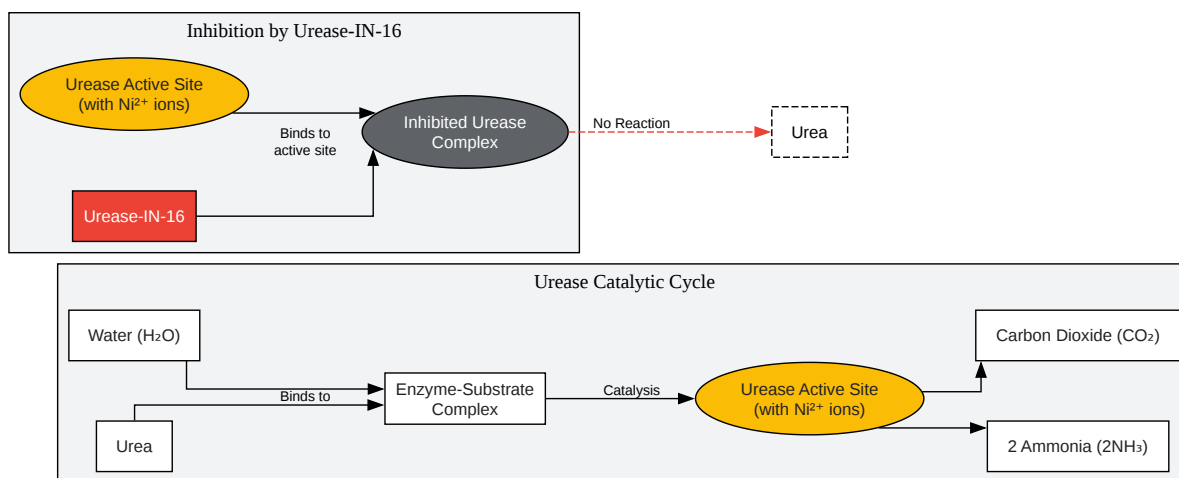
Inhibition by Urease-IN-16

Urease Active Site (with $Ni^{2+}$ ions)

Binds to active site

Inhibited Urease Complex

No Reaction

Urea

Urease-IN-16

Urease Catalytic Cycle

Water ($H_2O$)

Binds to

Enzyme-Substrate Complex

Catalysis

Urease Active Site (with $Ni^{2+}$ ions)

Carbon Dioxide ($CO_2$)

Urea

2 Ammonia ($2NH_3$)